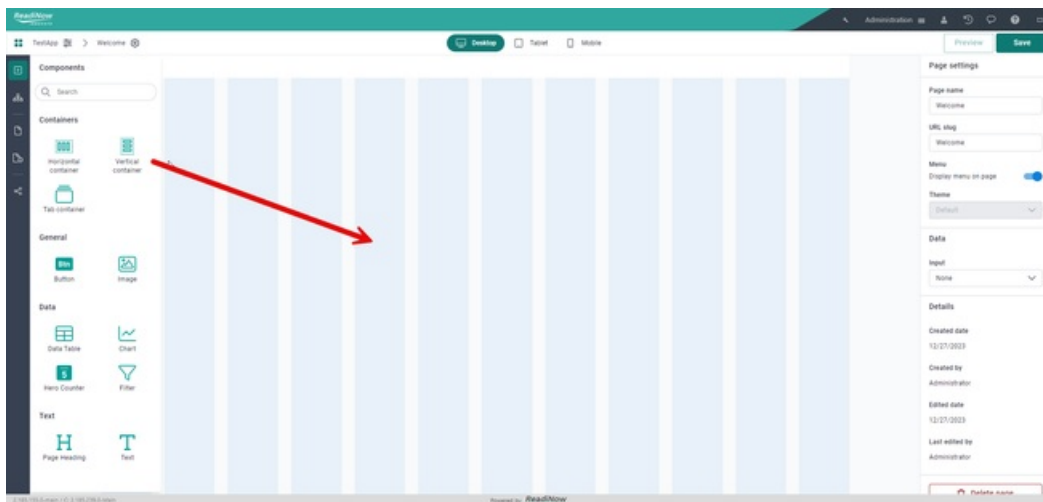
ReadiNow

Administration

TestApp > Welcome

Desktop Tablet Mobile

Preview Save

Components

Search

Containers

Horizontal container

Vertical container

Tab container

General

Btn

Button

Image

Data

Data Table

Chart

$

Hero Counter

Filter

Text

H

Page Heading

T

Text

Page settings

Page name

Welcome

URL slug

Welcome

Menu

Display menu on page

Theme

Default

Data

Input

None

Details

Created date

12/27/2023

Created by

Administrator

Edited date

12/27/2023

Last edited by

Administrator

Delete page

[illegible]

Powered by ReadiNow